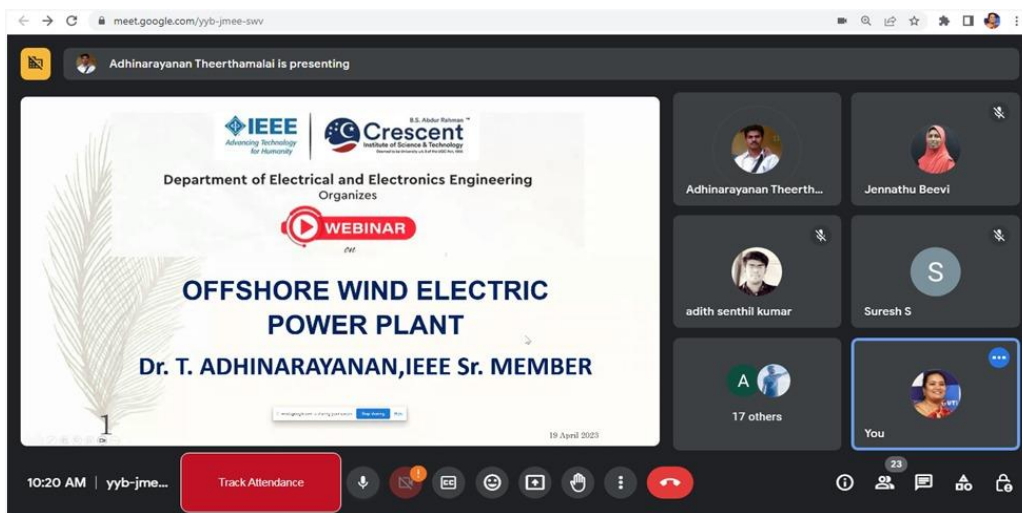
meet.google.com/yyb-jmee-swv

Adhinarayanan Theerthamalai is presenting

IEEE Advancing Technology for Humanity

B.S. Abdur Rahman Crescent Institute of Science & Technology

Department of Electrical and Electronics Engineering
Organizes

WEBINAR
on

OFFSHORE WIND ELECTRIC POWER PLANT

Dr. T. ADHINARAYANAN,IEEE Sr. MEMBER

1

19 April 2023

Stop sharing Hide

Adhinarayanan Theerth...

Jennathu Beevi

adith senthil kumar

S

Suresh S

A

17 others

You

10:20 AM | yyb-jme...

Track Attendance

23